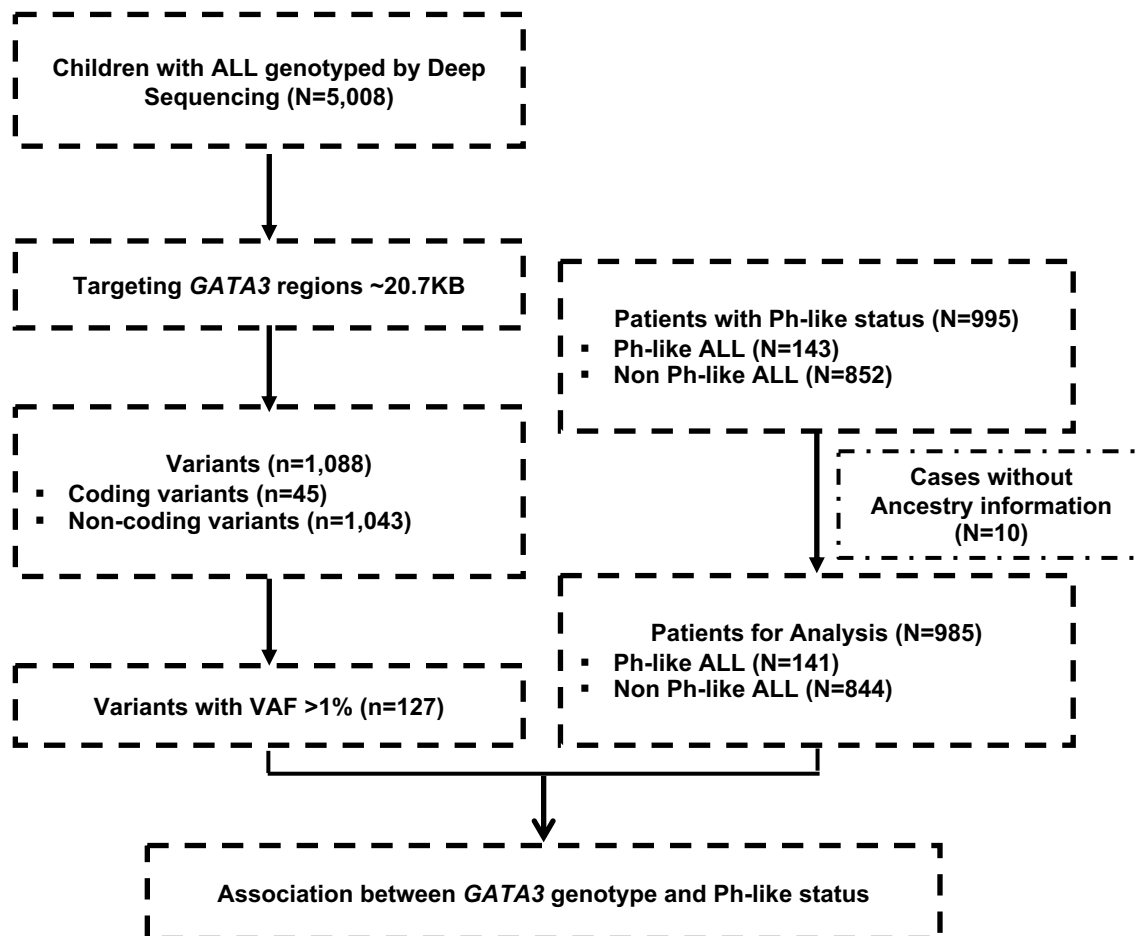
Children with ALL genotyped by Deep Sequencing (N=5,008)

Targeting *GATA3* regions ~20.7KB

Variants (n=1,088)
▪ Coding variants (n=45)
▪ Non-coding variants (n=1,043)

Variants with VAF >1% (n=127)

Patients with Ph-like status (N=995)
▪ Ph-like ALL (N=143)
▪ Non Ph-like ALL (N=852)

Cases without Ancestry information (N=10)

Patients for Analysis (N=985)
▪ Ph-like ALL (N=141)
▪ Non Ph-like ALL (N=844)

Association between *GATA3* genotype and Ph-like status